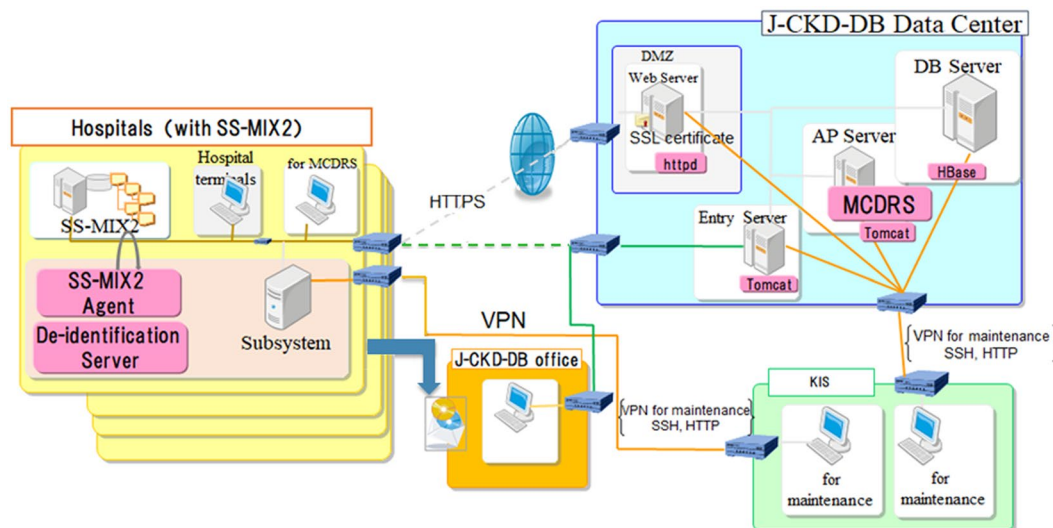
J-CKD-DB Data Center

DMZ

Web Server

SSL certificate

httpd

DB Server

HBase

AP Server

MCDRS

Tomcat

Entry Server

Tomcat

Hospitals (with SS-MIX2)

Hospital terminals

for MCDRS

SS-MIX2

HTTPS

SS-MIX2 Agent

De-identification Server

Subsystem

VPN

J-CKD-DB office

VPN for maintenance SSH, HTTP

VPN for maintenance SSH, HTTP

KIS

for maintenance

for maintenance